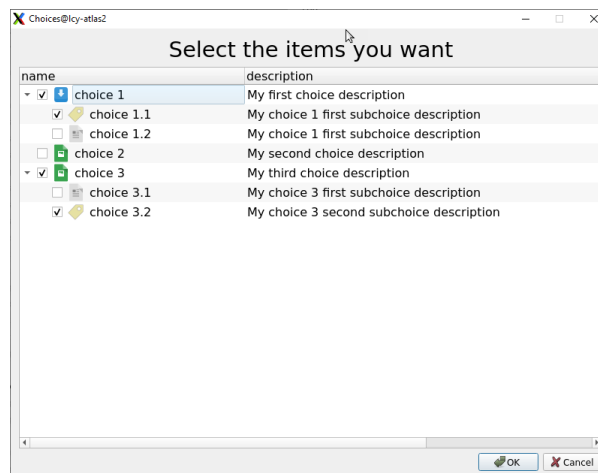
Choices@lcy-atlas2

Select the items you want

| name | description |
|---|---|
| choice 1 | My first choice description |
| choice 1.1 | My choice 1 first subchoice description |
| choice 1.2 | My choice 1 first subchoice description |
| choice 2 | My second choice description |
| choice 3 | My third choice description |
| choice 3.1 | My choice 3 first subchoice description |
| choice 3.2 | My choice 3 second subchoice description |

OK Cancel